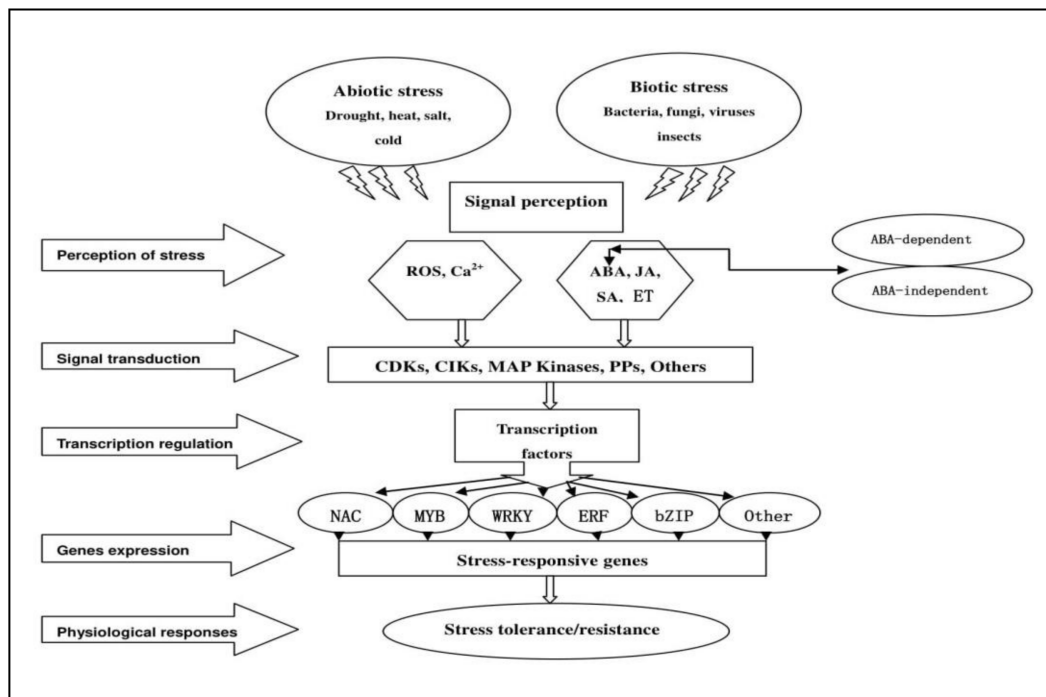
Abiotic stress
Drought, heat, salt, cold

Biotic stress
Bacteria, fungi, viruses insects

Signal perception

Perception of stress

ROS, $Ca^{2+}$

ABA, JA, SA、ET

ABA-dependent

ABA-independent

Signal transduction

CDKs, CIKs, MAP Kinases, PPs, Others

Transcription regulation

Transcription factors

NAC

MYB

WRKY

ERF

bZIP

Other

Genes expression

Stress-responsive genes

Physiological responses

Stress tolerance/resistance